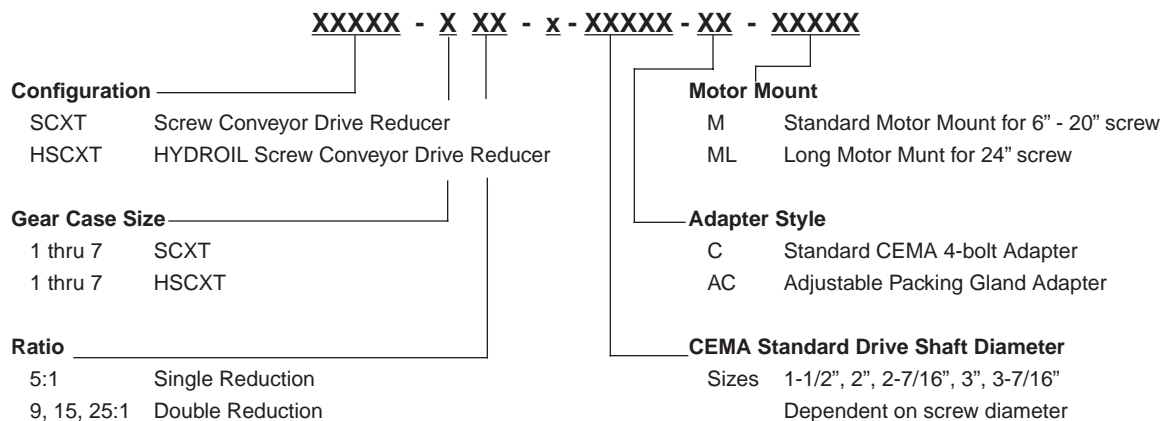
XXXXX - X XX - x - XXXXX - XX - XXXXX

Configuration
SCXT Screw Conveyor Drive Reducer
HSCXT HYDROIL Screw Conveyor Drive Reducer

Gear Case Size
1 thru 7 SCXT
1 thru 7 HSCXT

Ratio
5:1 Single Reduction
9, 15, 25:1 Double Reduction

Motor Mount
M Standard Motor Mount for 6" - 20" screw
ML Long Motor Munt for 24" screw

Adapter Style
C Standard CEMA 4-bolt Adapter
AC Adjustable Packing Gland Adapter

CEMA Standard Drive Shaft Diameter
Sizes 1-1/2", 2", 2-7/16", 3", 3-7/16"
Dependent on screw diameter